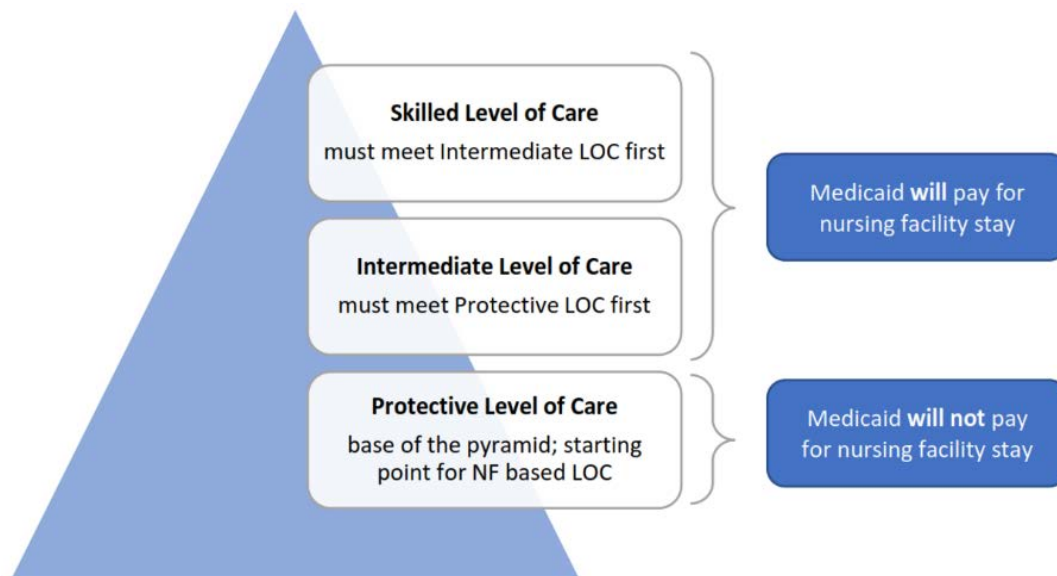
**Skilled Level of Care**
must meet Intermediate LOC first

**Intermediate Level of Care**
must meet Protective LOC first

**Protective Level of Care**
base of the pyramid; starting point for NF based LOC

Medicaid **will** pay for nursing facility stay

Medicaid **will not** pay for nursing facility stay